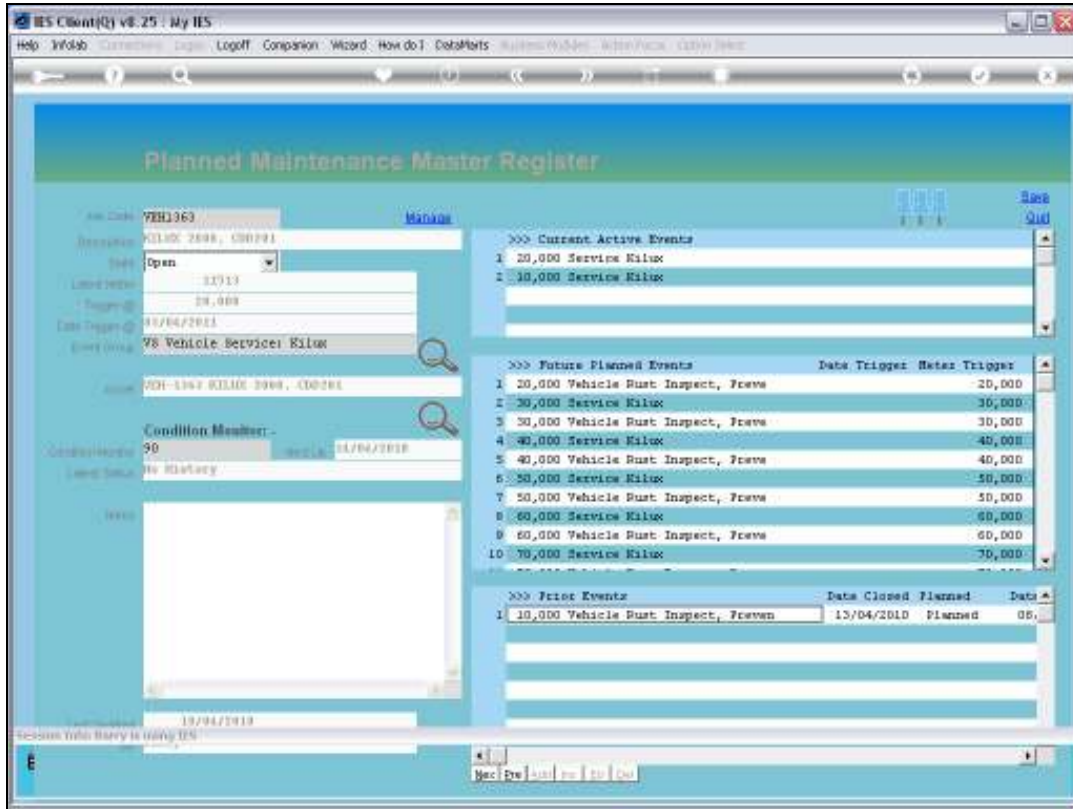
IES Client(Q) v8.25 : My IES

Help Infolab Logoff Companion Wizard How do I DataMarts

Planned Maintenance Master Register

Save
Quit

VEH1363 Manage

KILUX 2008, CDD201

Open

12713

20,000

01/04/2011

V8 Vehicle Service: Kilux

VEH-1363 KILUX 2008, CDD201

Condition Monitor: -

90 13/04/2010

No History

19/04/2010

Session Info: Barry is using IES

| | >>> Current Active Events |
|---|---|
| 1 | 20,000 Service Kilux |
| 2 | 10,000 Service Kilux |

| | >>> Future Planned Events | Date Trigger | Meter Trigger |
|---|---|---|---|
| 1 | 20,000 Vehicle Rust Inspect, Preve | | 20,000 |
| 2 | 30,000 Service Kilux | | 30,000 |
| 3 | 30,000 Vehicle Rust Inspect, Preve | | 30,000 |
| 4 | 40,000 Service Kilux | | 40,000 |
| 5 | 40,000 Vehicle Rust Inspect, Preve | | 40,000 |
| 6 | 50,000 Service Kilux | | 50,000 |
| 7 | 50,000 Vehicle Rust Inspect, Preve | | 50,000 |
| 8 | 60,000 Service Kilux | | 60,000 |
| 9 | 60,000 Vehicle Rust Inspect, Preve | | 60,000 |
| 10 | 70,000 Service Kilux | | 70,000 |

| | >>> Prior Events | Date Closed | Planned | Date |
|---|---|---|---|---|
| 1 | 10,000 Vehicle Rust Inspect, Preven | 13/04/2010 | Planned | 08. |

Nxt Prv